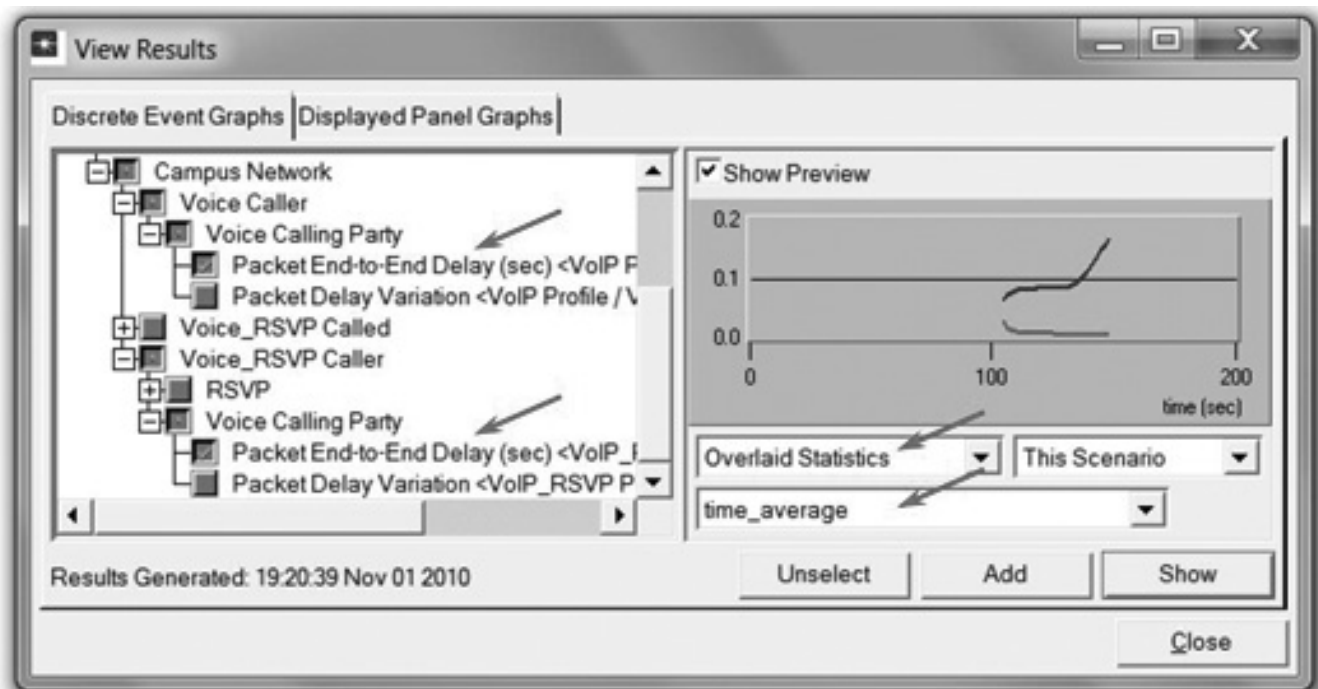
View Results

Discrete Event Graphs | Displayed Panel Graphs

Campus Network
Voice Caller
Voice Calling Party
Packet End-to-End Delay (sec) <VoIP P
Packet Delay Variation <VoIP Profile / V
Voice_RSVP Called
Voice_RSVP Caller
RSVP
Voice Calling Party
Packet End-to-End Delay (sec) <VoIP_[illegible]
Packet Delay Variation <VoIP_RSVP P

Show Preview

0.2
0.1
0.0
0
100
200
time (sec)

Overlaid Statistics
This Scenario
time_average

Results Generated: 19:20:39 Nov 01 2010

Unselect
Add
Show
Close